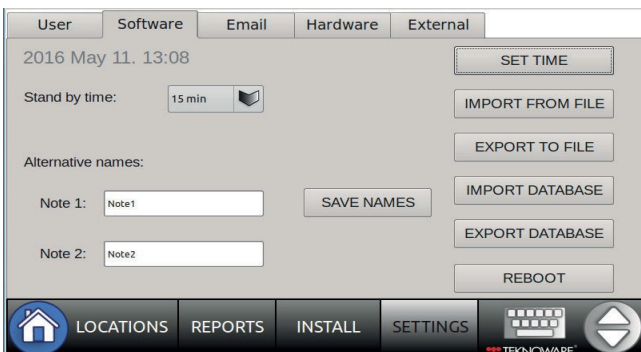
User Software Email Hardware External

2016 May 11. 13:08

SET TIME

Stand by time: 15 min

IMPORT FROM FILE

EXPORT TO FILE

Alternative names:

IMPORT DATABASE

Note 1: Note1

SAVE NAMES

EXPORT DATABASE

Note 2: Note2

REBOOT

LOCATIONS REPORTS INSTALL SETTINGS

TEKNOWARE